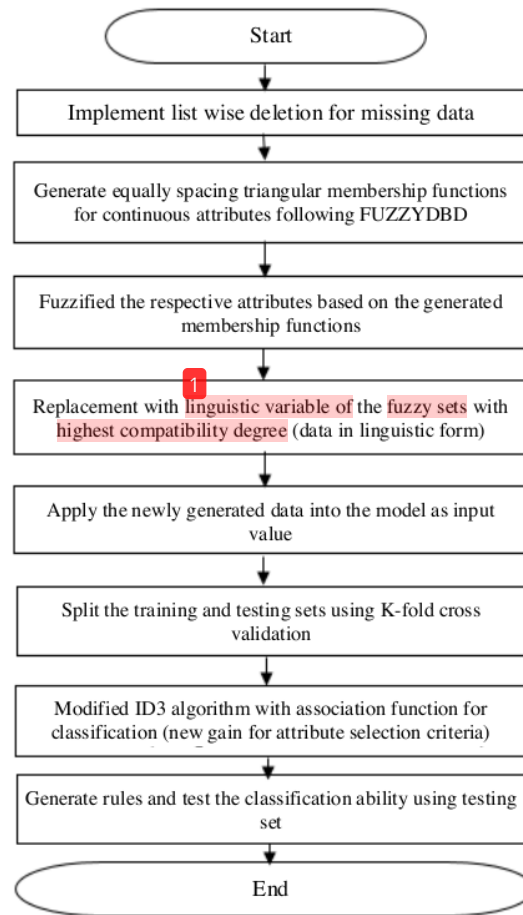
Start

Implement list wise deletion for missing data

Generate equally spacing triangular membership functions for continuous attributes following FUZZYDBD

Fuzzified the respective attributes based on the generated membership functions

1

Replacement with linguistic variable of the fuzzy sets with highest compatibility degree (data in linguistic form)

Apply the newly generated data into the model as input value

Split the training and testing sets using K-fold cross validation

Modified ID3 algorithm with association function for classification (new gain for attribute selection criteria)

Generate rules and test the classification ability using testing set

End